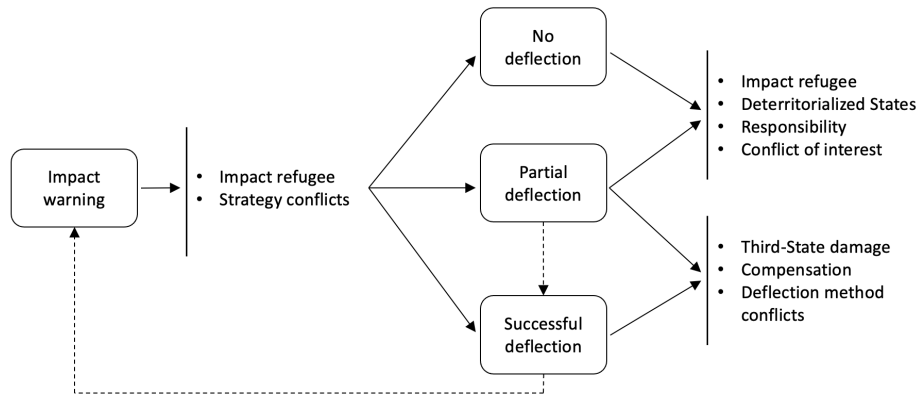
Impact warning

• Impact refugee
• Strategy conflicts

No deflection

Partial deflection

Successful deflection

• Impact refugee
• Deterritorialized States
• Responsibility
• Conflict of interest

• Third-State damage
• Compensation
• Deflection method conflicts